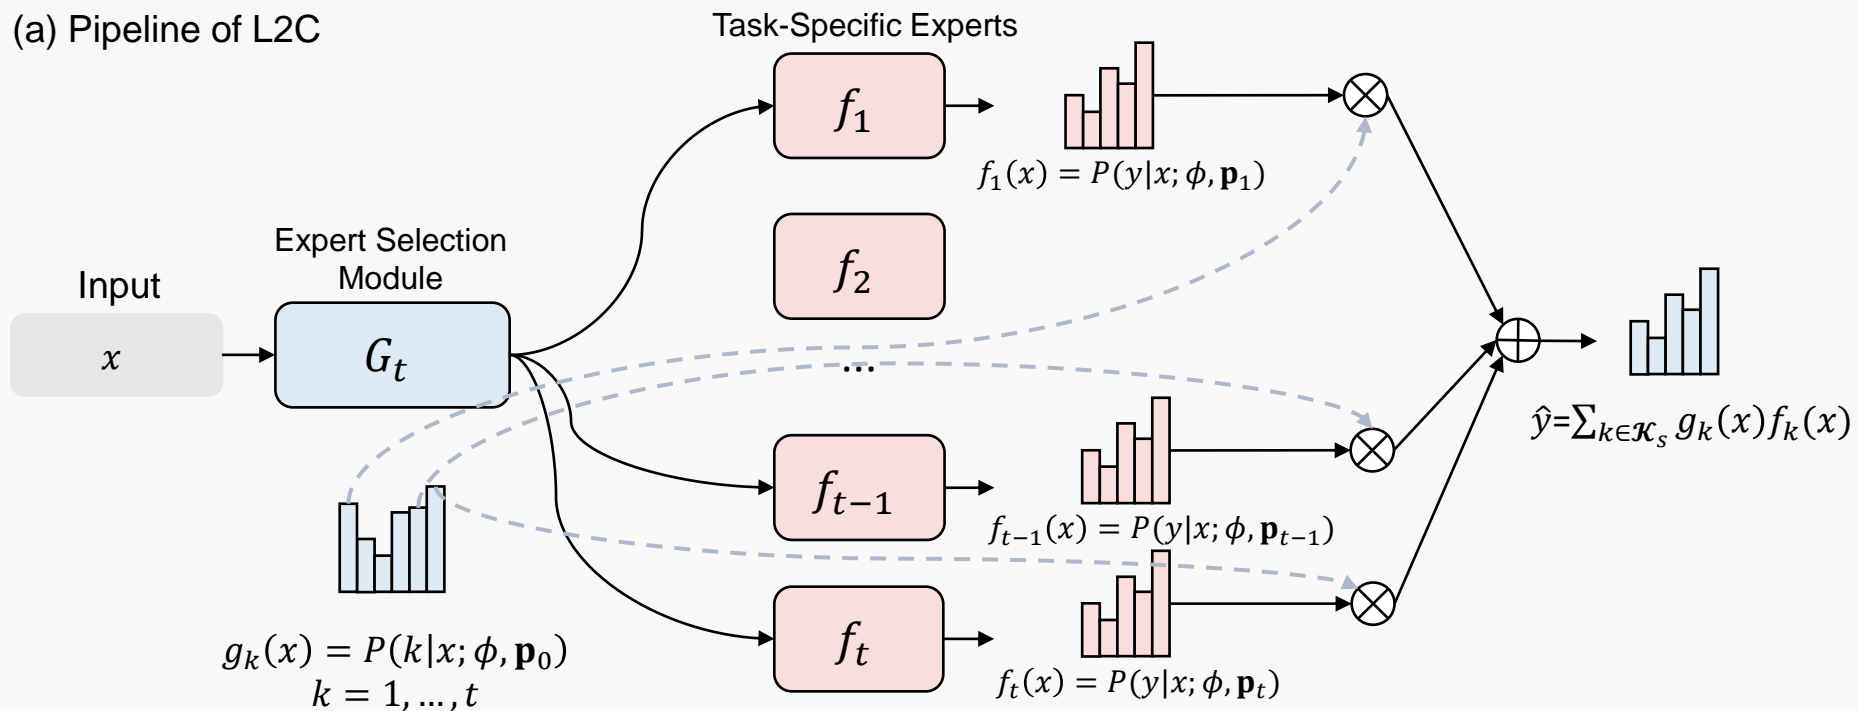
(a) Pipeline of L2C

Task-Specific Experts

Input

$x$

Expert Selection Module

$G_t$

$f_1$

$f_1(x) = P(y|x; \phi, \mathbf{p}_1)$

$f_2$

...

$f_{t-1}$

$f_{t-1}(x) = P(y|x; \phi, \mathbf{p}_{t-1})$

$f_t$

$f_t(x) = P(y|x; \phi, \mathbf{p}_t)$

$g_k(x) = P(k|x; \phi, \mathbf{p}_0)$
$k = 1, \ldots, t$

$\hat{y}$=$\sum_{k\in\mathcal{K}_s} g_k(x) f_k(x)$